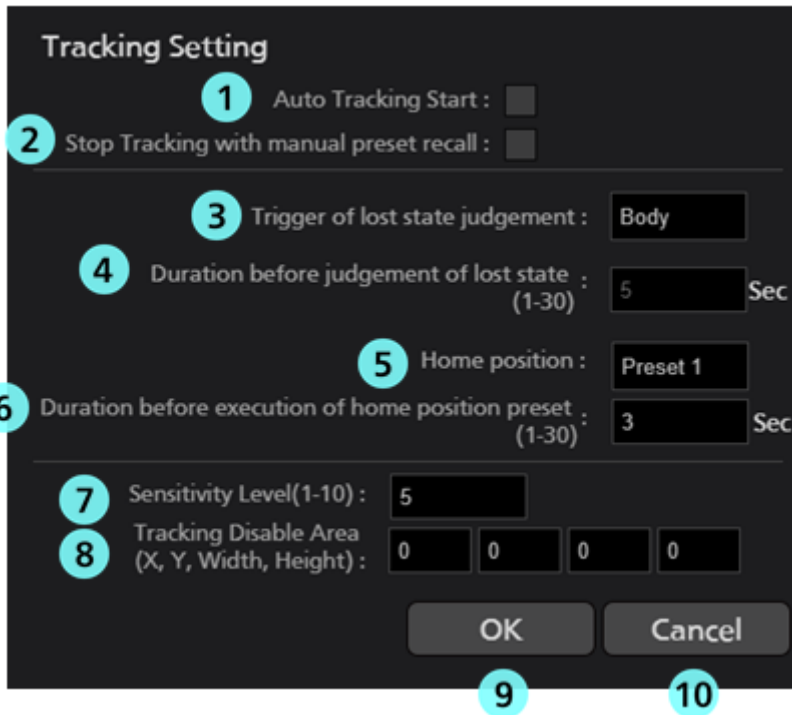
Tracking Setting

1 Auto Tracking Start :

2 Stop Tracking with manual preset recall :

3 Trigger of lost state judgement : Body

4 Duration before judgement of lost state (1-30) : 5 Sec

5 Home position : Preset 1

6 Duration before execution of home position preset (1-30) : 3 Sec

7 Sensitivity Level(1-10) : 5

8 Tracking Disable Area (X, Y, Width, Height) : 0 0 0 0

OK Cancel

9 10